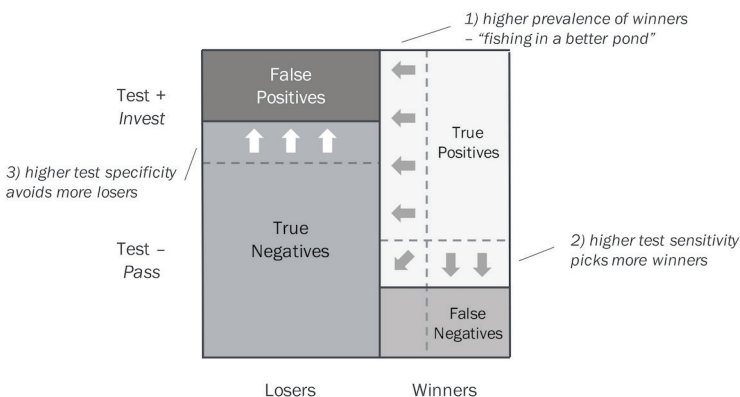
1) higher prevalence of winners – "fishing in a better pond"

Test +
Invest

False Positives

True Positives

3) higher test specificity avoids more losers

True Negatives

Test –
Pass

2) higher test sensitivity picks more winners

False Negatives

Losers

Winners